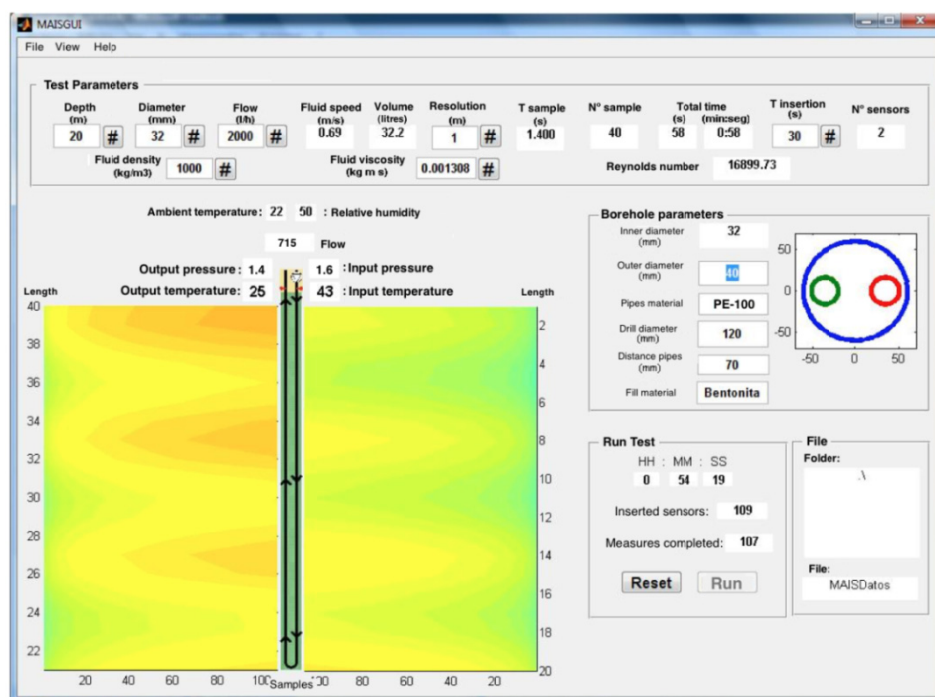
MAISGUI

File View Help

Test Parameters

Depth (m) 20 #
Diameter (mm) 32 #
Flow (l/h) 2000 #
Fluid speed (m/s) 0.69
Volume (litres) 32.2
Resolution (m) 1 #
T sample (s) 1.400
Nº sample 40
Total time (s) (min:seg) 58 0:58
T insertion (s) 30 #
Nº sensors 2

Fluid density (kg/m3) 1000 #
Fluid viscosity (kg m s) 0.001308 #
Reynolds number 16899.73

Ambient temperature: 22 50 : Relative humidity

715 Flow

Output pressure: 1.4
1.6 : Input pressure
Output temperature: 25
43 : Input temperature

Length
40
38
36
34
32
30
28
26
24
22

20 40 60 80 100 Samples 100 80 60 40 20

Length
2
4
6
8
10
12
14
16
18
20

Borehole parameters

Inner diameter (mm) 32
Outer diameter (mm) 40
Pipes material PE-100
Drill diameter (mm) 120
Distance pipes (mm) 70
Fill material Bentonita

50
0
-50
-50 0 50

Run Test
HH : MM : SS
0 54 19
Inserted sensors: 109
Measures completed: 107
Reset Run

File
Folder:
.\
File:
MAISDatos